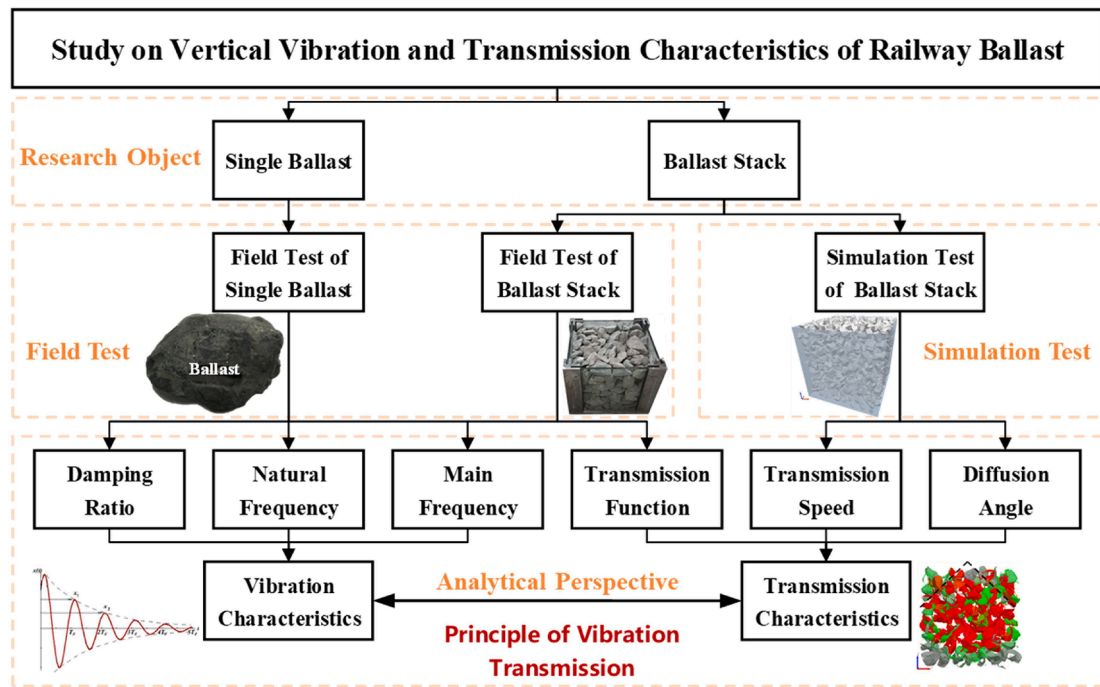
Study on Vertical Vibration and Transmission Characteristics of Railway Ballast

Research Object

Single Ballast

Ballast Stack

Field Test of Single Ballast

Field Test of Ballast Stack

Simulation Test of Ballast Stack

Field Test

Ballast

Simulation Test

Damping Ratio

Natural Frequency

Main Frequency

Transmission Function

Transmission Speed

Diffusion Angle

Vibration Characteristics

Analytical Perspective

Transmission Characteristics

Principle of Vibration Transmission